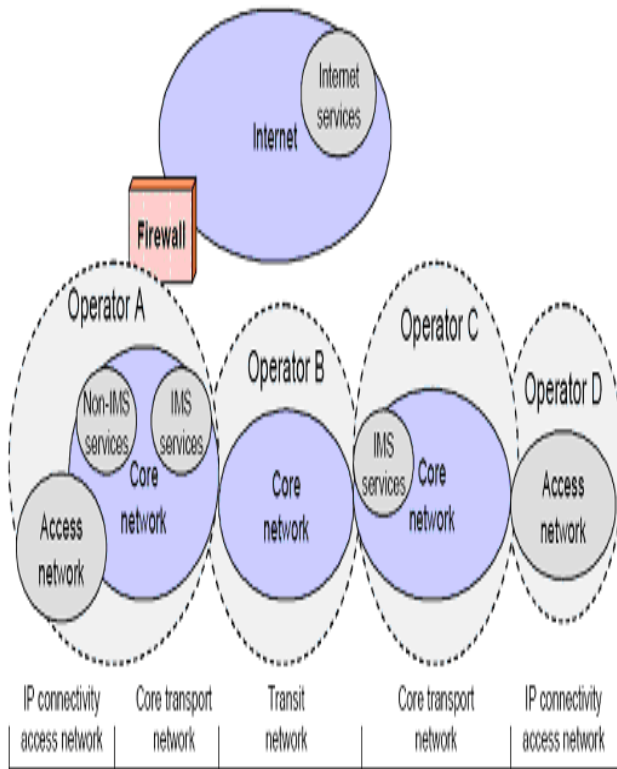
Internet services

Internet

Firewall

Operator A

Non-IMS services

IMS services

Core network

Access network

Operator B

Core network

Operator C

IMS services

Core network

Operator D

Access network

| IP connectivity access network | Core transport network | Transit network | Core transport network | IP connectivity access network |
|---|---|---|---|---|